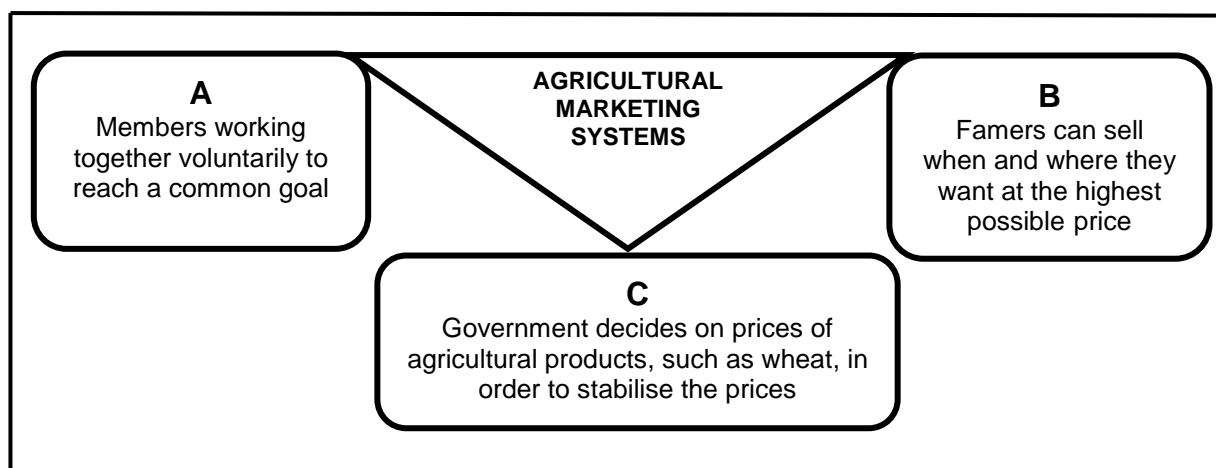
AGRICULTURAL MARKETING SYSTEMS

A
Members working together voluntarily to reach a common goal

B
Famers can sell when and where they want at the highest possible price

C
Government decides on prices of agricultural products, such as wheat, in order to stabilise the prices